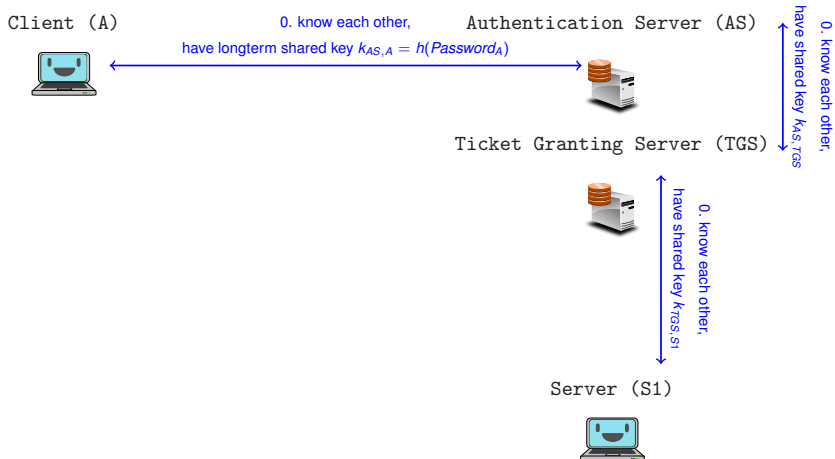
Client (A)

0. know each other,
have longterm shared key $k_{AS,A} = h(Password_A)$

Authentication Server (AS)

0. know each other,
have shared key $k_{AS,TGS}$

Ticket Granting Server (TGS)

0. know each other,
have shared key $k_{TGS,S1}$

Server (S1)